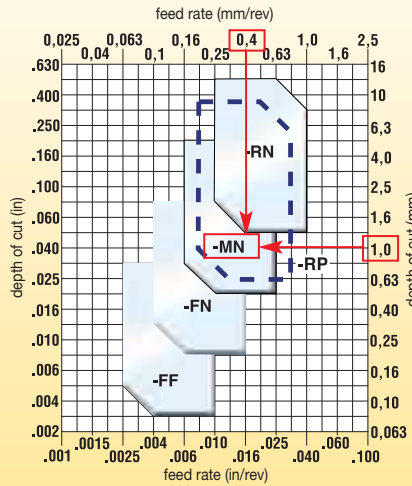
feed rate (mm/rev)

0,025 0,063 0,16 0,4 1,0 2,5
0,04 0,1 0,25 0,63 1,6

.630 .400 .250 .160 .100 .060 .040 .025 .016 .010 .006 .004 .002

depth of cut (in)

16 10 6,3 4,0 2,5 1,6 1,0 0,63 0,40 0,25 0,16 0,10 0,063

depth of cut (mm)

-RN
-MN
-RP
-FN
-FF

.001 .0025 .010 .016 .040 .100
.0015 .004 .025 .060

feed rate (in/rev)